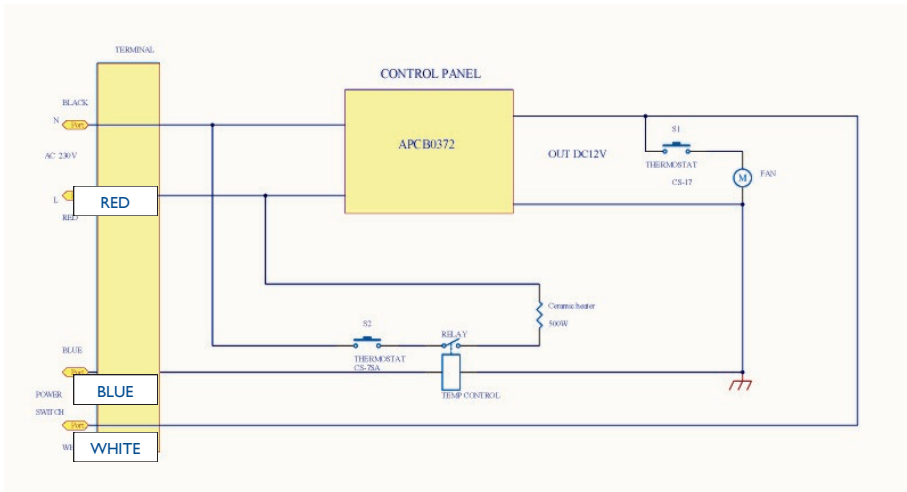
TERMINAL

CONTROL PANEL

BLACK

N

AC 230V

L

RED

RED

APCB0372

OUT DC12V

S1

THERMOSTAT

CS-17

M

FAN

Ceramic heater

500W

S2

RELAY

THERMOSTAT

CS-7SA

TEMP CONTROL

BLUE

BLUE

POWER

SWITCH

WH

WHITE